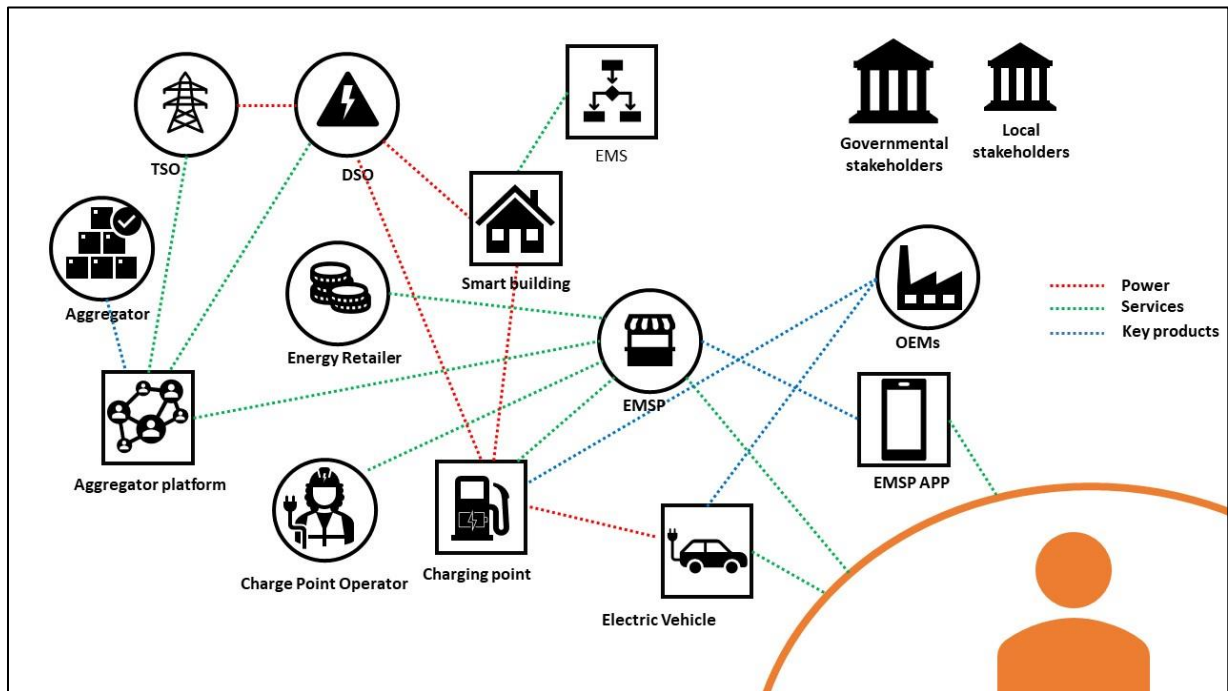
TSO

DSO

EMS

Governmental stakeholders

Local stakeholders

Aggregator

Smart building

Energy Retailer

EMSP

OEMs

Power
Services
Key products

Aggregator platform

EMSP APP

Charge Point Operator

Charging point

Electric Vehicle